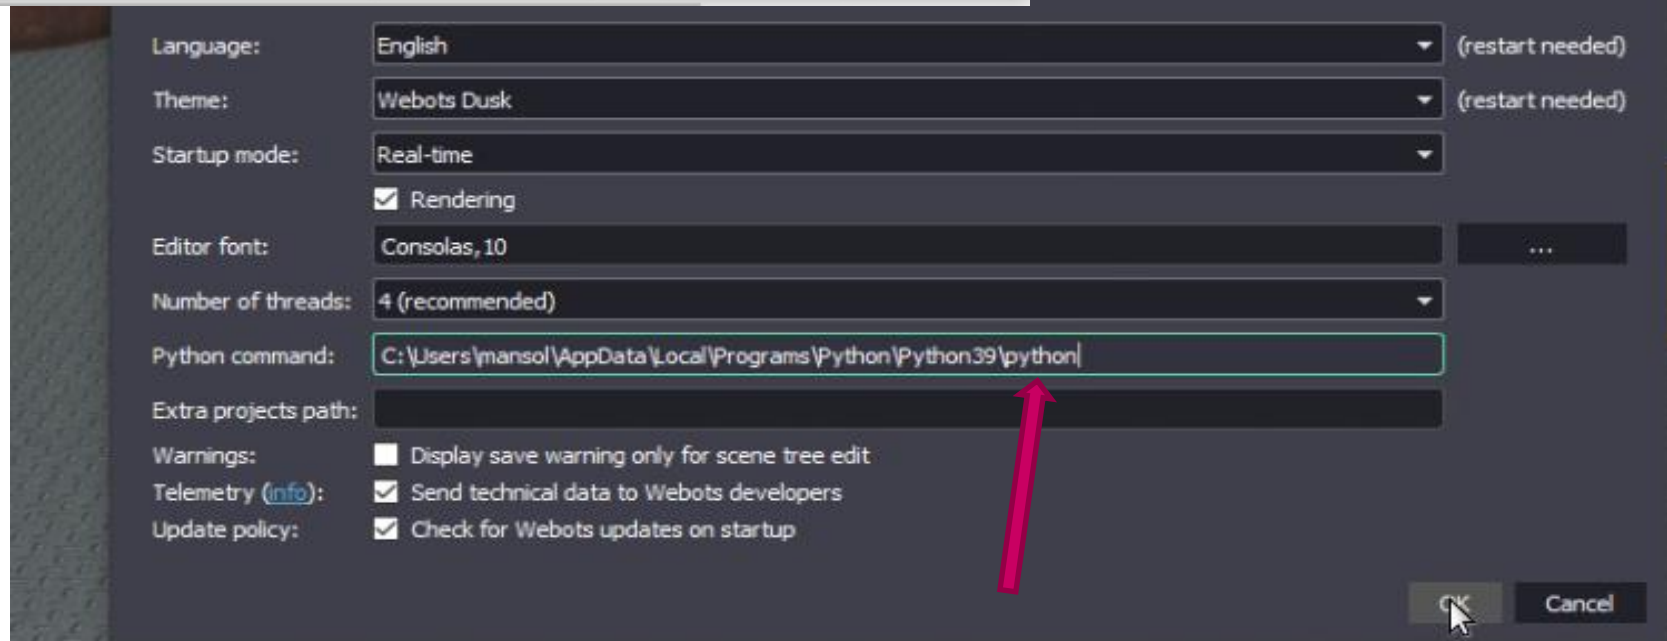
Language: English (restart needed)

Theme: Webots Dusk (restart needed)

Startup mode: Real-time

Rendering

Editor font: Consolas, 10 ...

Number of threads: 4 (recommended)

Python command: C:\Users\mansol\AppData\Local\Programs\Python\Python39\python

Extra projects path:

Warnings: Display save warning only for scene tree edit

Telemetry (info): Send technical data to Webots developers

Update policy: Check for Webots updates on startup

OK Cancel